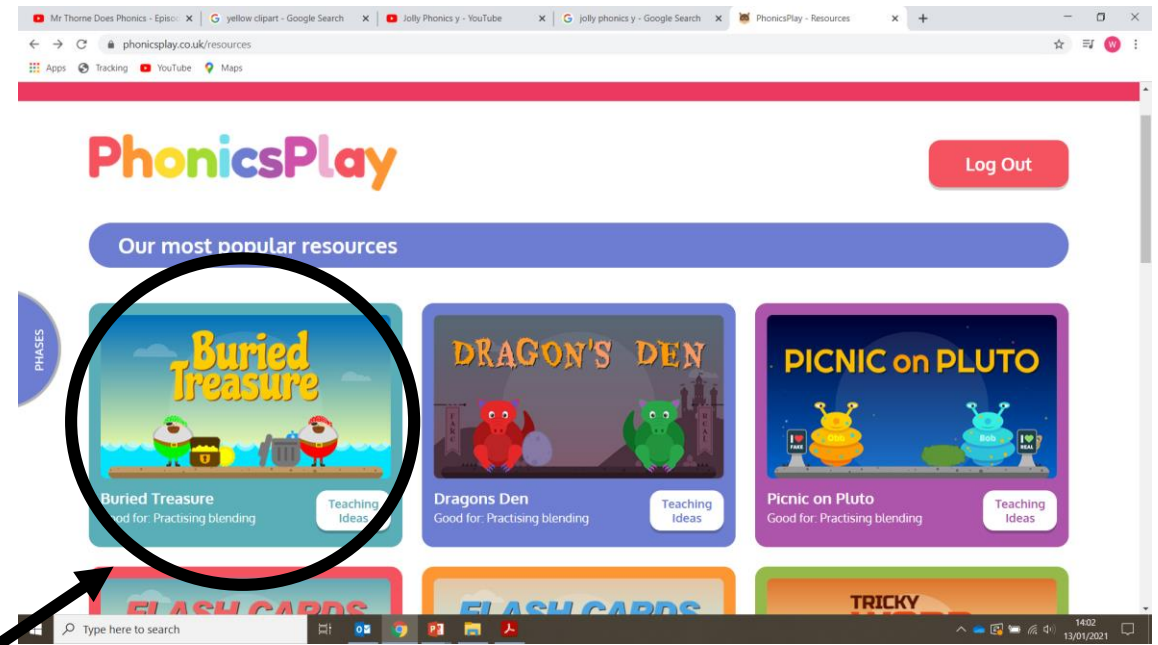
Mr Thorne Does Phonics - Episo ×
yellow clipart - Google Search ×
Jolly Phonics y - YouTube ×
jolly phonics y - Google Search ×
PhonicsPlay - Resources ×
+

phonicsplay.co.uk/resources

Apps Tracking YouTube Maps

PhonicsPlay

Log Out

Our most popular resources

PHASES

Buried Treasure

Buried Treasure
Good for: Practising blending
Teaching Ideas

DRAGON'S DEN
FAKE REAL

Dragons Den
Good for: Practising blending
Teaching Ideas

PICNIC on PLUTO
FAKE Obb Bob REAL

Picnic on Pluto
Good for: Practising blending
Teaching Ideas

FLASH CARDS

FLASH CARDS

TRICKY

Type here to search

14:02
13/01/2021